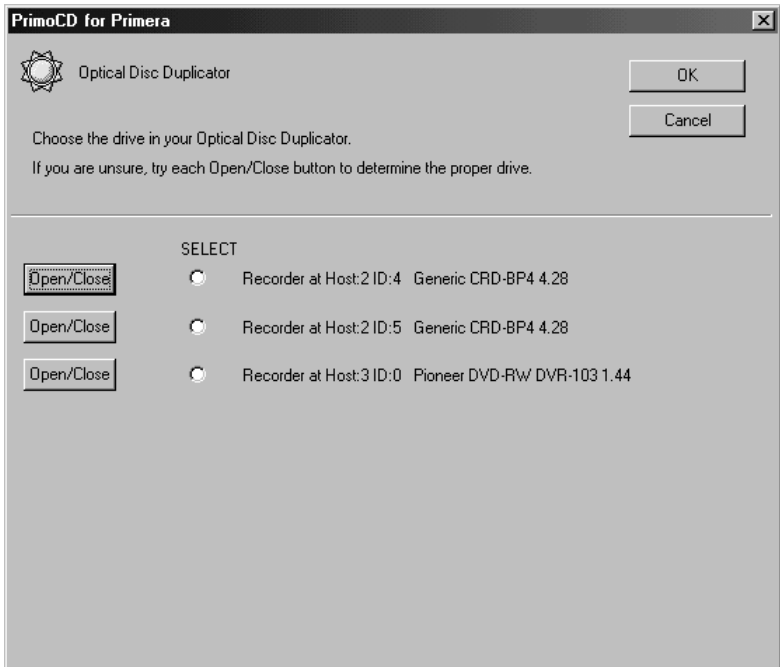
PrimoCD for Primera

Optical Disc Duplicator

OK

Cancel

Choose the drive in your Optical Disc Duplicator.

If you are unsure, try each Open/Close button to determine the proper drive.

SELECT

Open/Close Recorder at Host:2 ID:4 Generic CRD-BP4 4.28

Open/Close Recorder at Host:2 ID:5 Generic CRD-BP4 4.28

Open/Close Recorder at Host:3 ID:0 Pioneer DVD-RW DVR-103 1.44